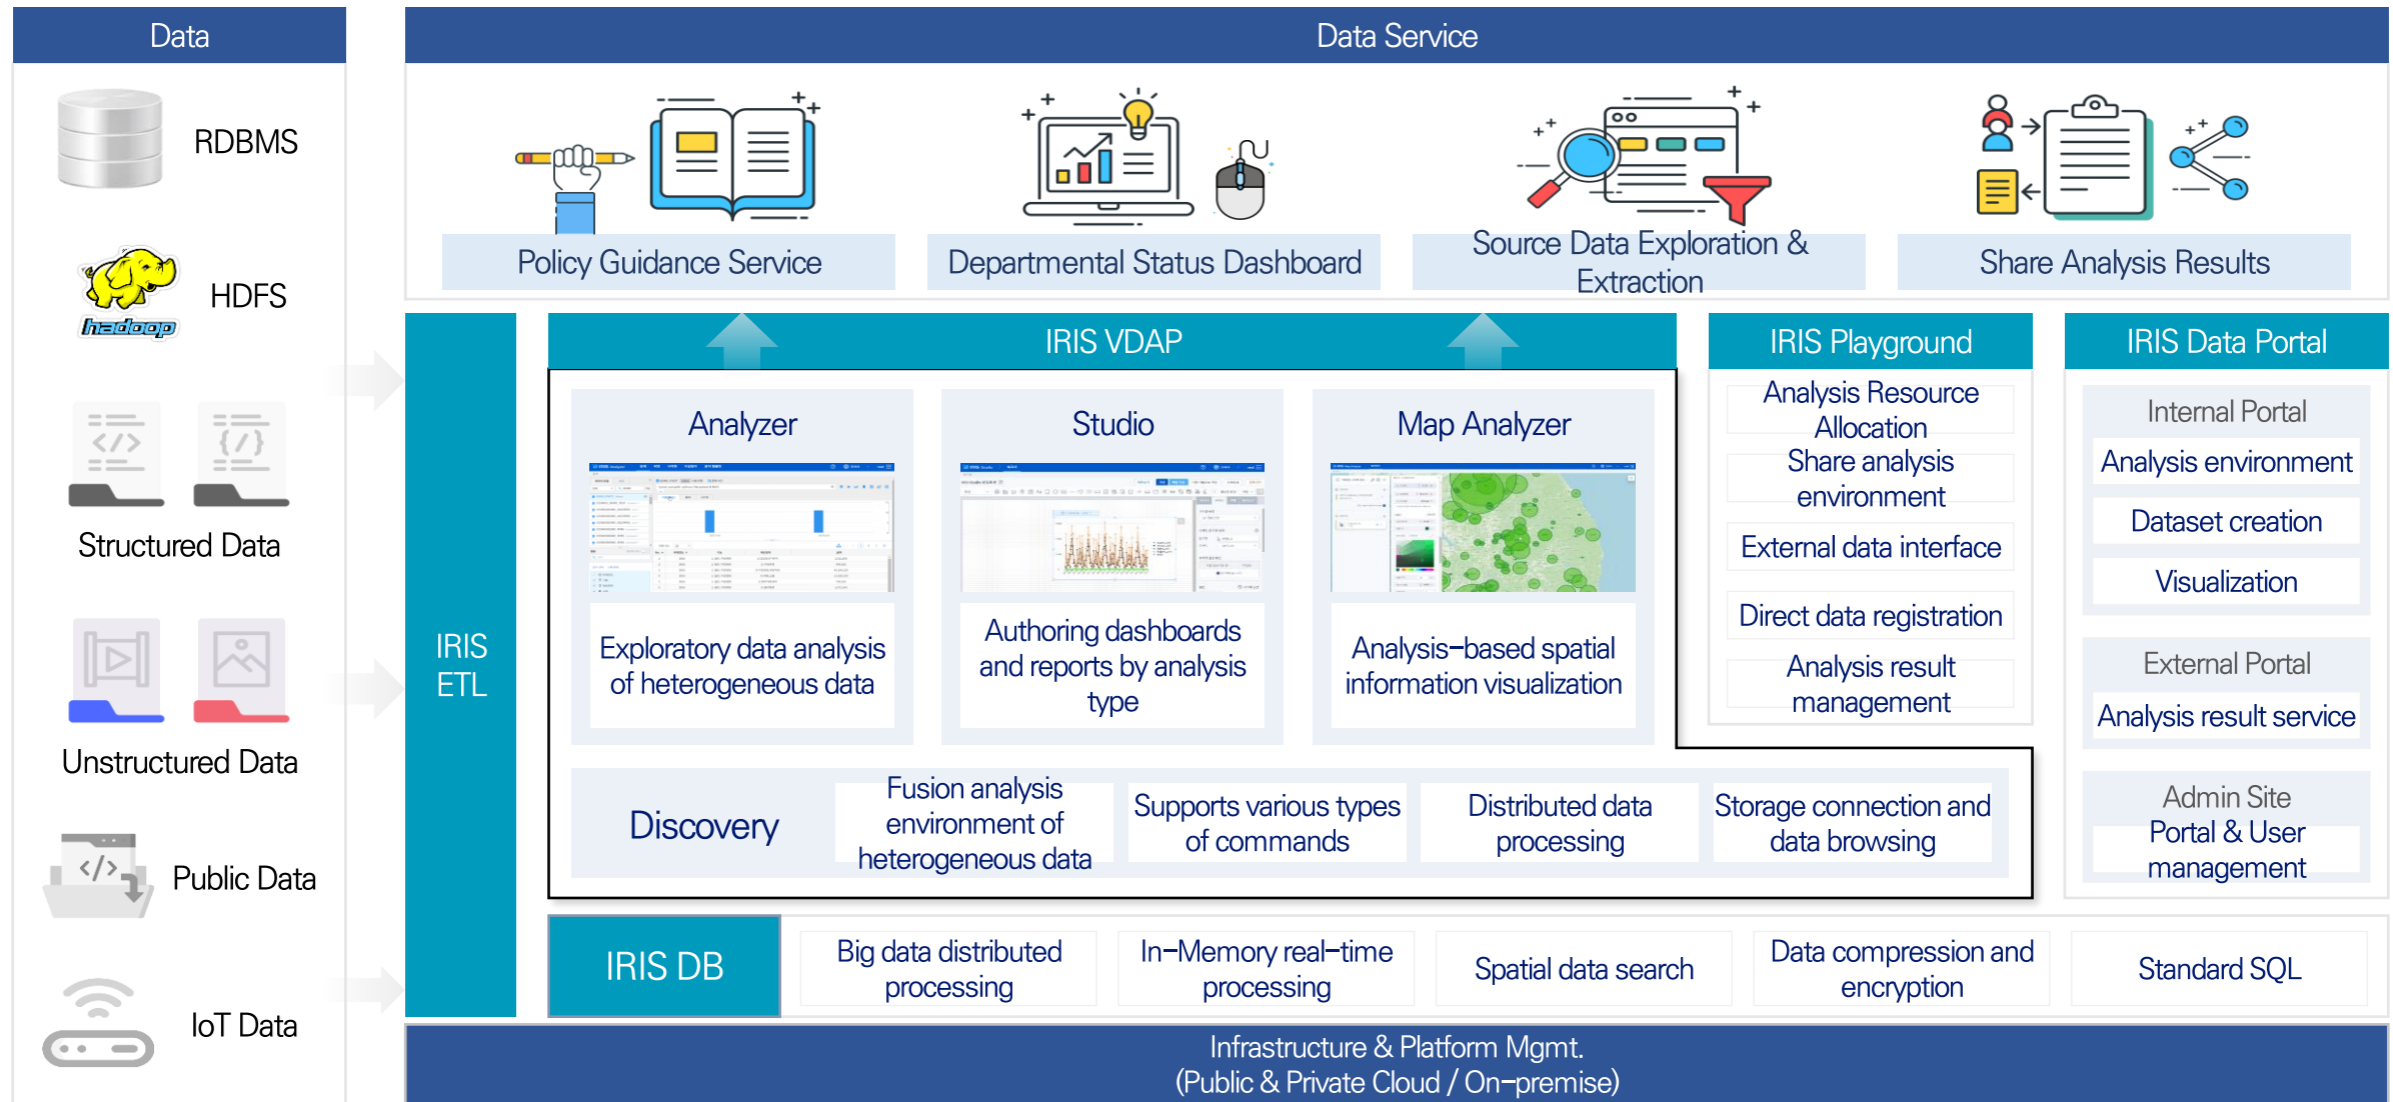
Data

RDBMS

HDFS

hadoop

Structured Data

Unstructured Data

Public Data

IoT Data

Data Service

Policy Guidance Service

Departmental Status Dashboard

Source Data Exploration & Extraction

Share Analysis Results

IRIS ETL

IRIS VDAP

Analyzer

Exploratory data analysis of heterogeneous data

Studio

Authoring dashboards and reports by analysis type

Map Analyzer

Analysis–based spatial information visualization

IRIS Playground

Analysis Resource Allocation

Share analysis environment

External data interface

Direct data registration

Analysis result management

IRIS Data Portal

Internal Portal

Analysis environment

Dataset creation

Visualization

External Portal

Analysis result service

Admin Site

Portal & User management

Discovery

Fusion analysis environment of heterogeneous data

Supports various types of commands

Distributed data processing

Storage connection and data browsing

IRIS DB

Big data distributed processing

In–Memory real–time processing

Spatial data search

Data compression and encryption

Standard SQL

Infrastructure & Platform Mgmt.
(Public & Private Cloud / On–premise)